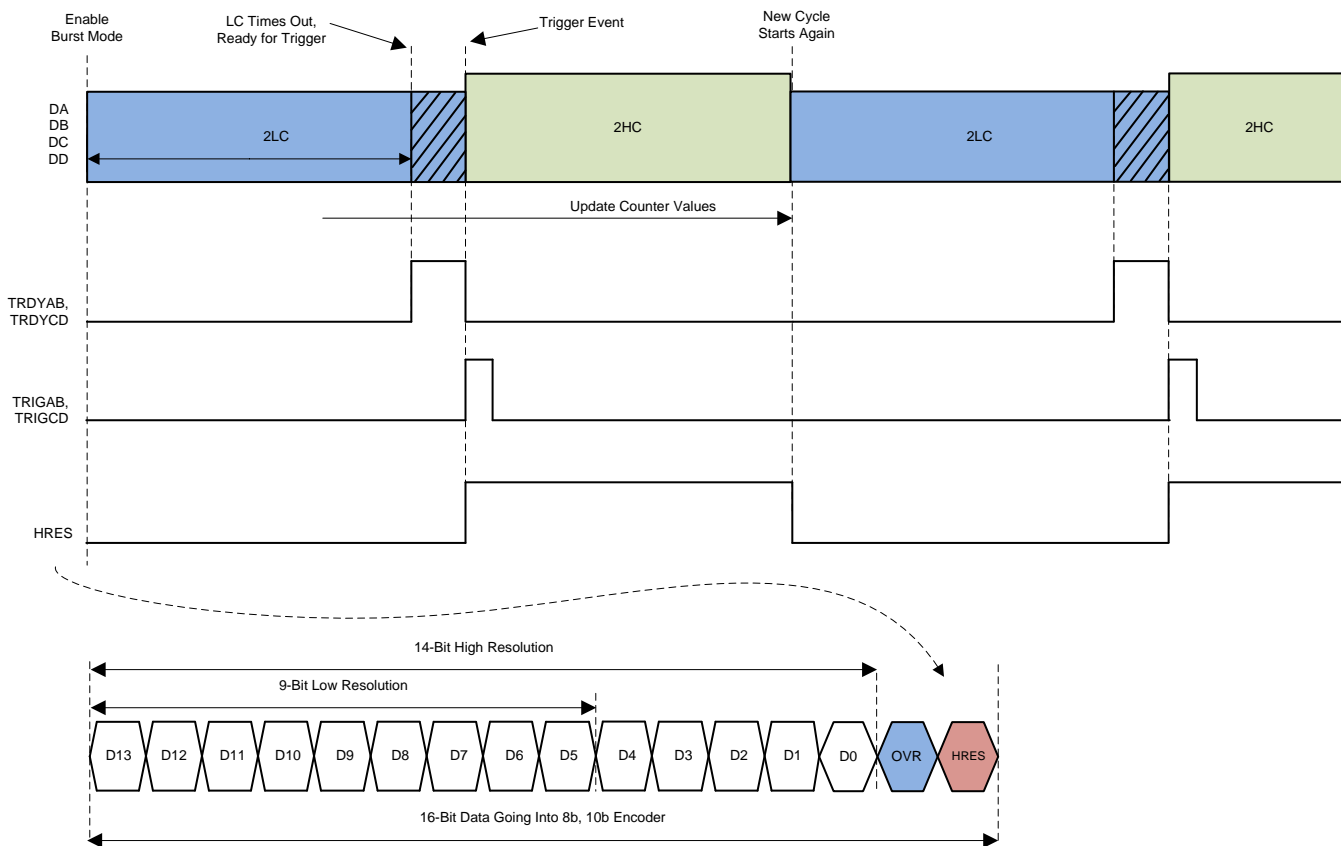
Enable Burst Mode

LC Times Out, Ready for Trigger

Trigger Event

New Cycle Starts Again

DA
DB
DC
DD

2LC

2HC

2LC

2HC

Update Counter Values

TRDYAB, TRDYCD

TRIGAB, TRIGCD

HRES

14-Bit High Resolution

9-Bit Low Resolution

D13 D12 D11 D10 D9 D8 D7 D6 D5 D4 D3 D2 D1 D0 OVR HRES

16-Bit Data Going Into 8b, 10b Encoder